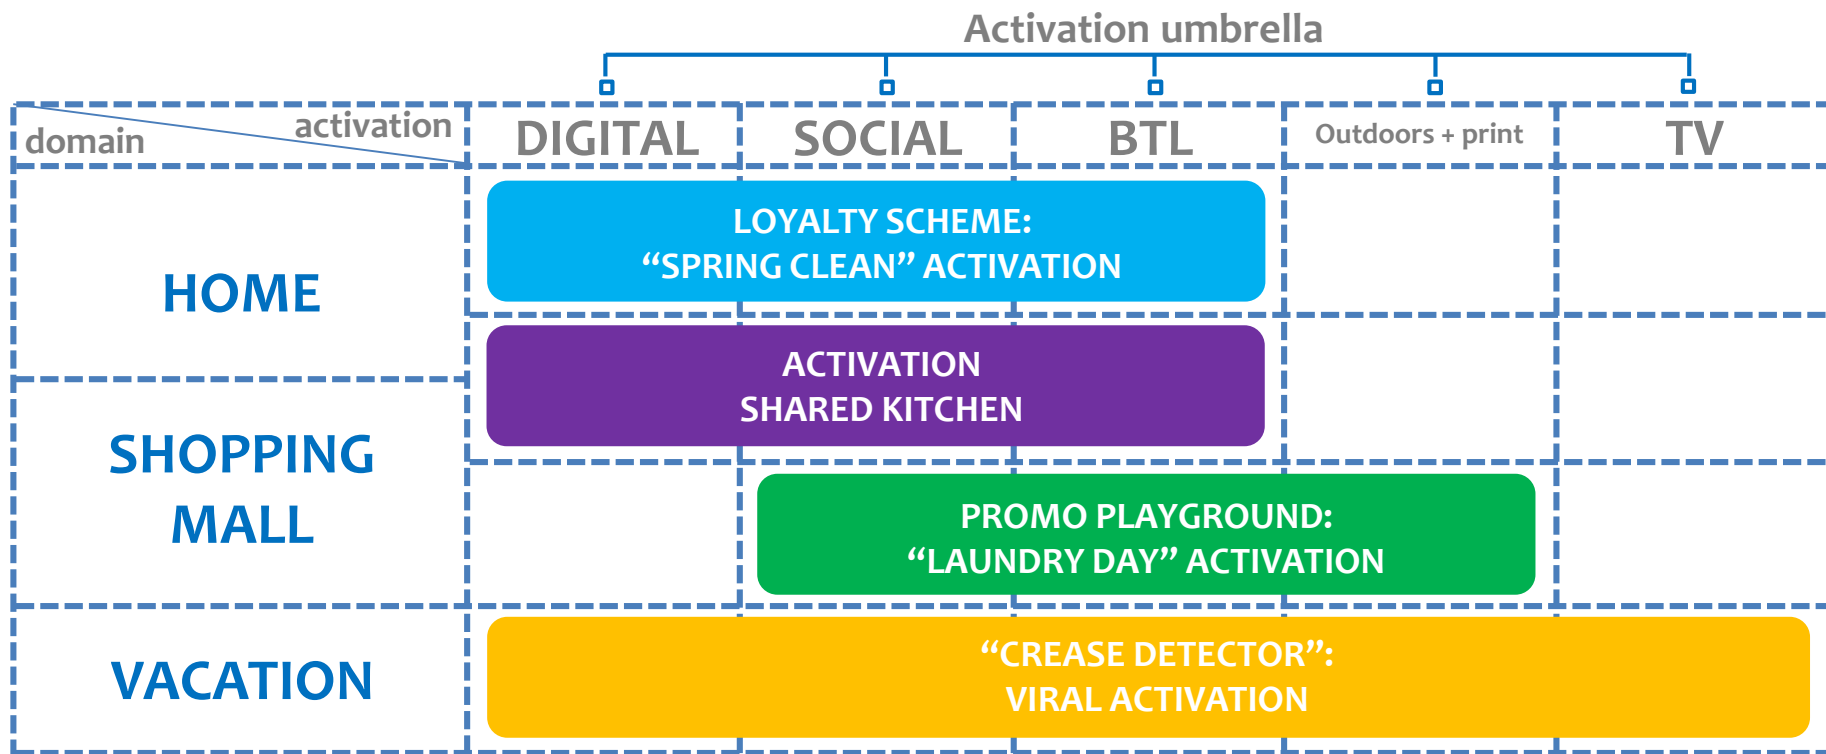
Activation umbrella

| domain / activation | DIGITAL | SOCIAL | BTL | Outdoors + print | TV |
|---|---|---|---|---|---|
| HOME | LOYALTY SCHEME: "SPRING CLEAN" ACTIVATION | | | | |
| | ACTIVATION SHARED KITCHEN | | | | |
| SHOPPING MALL | | PROMO PLAYGROUND: "LAUNDRY DAY" ACTIVATION | | | |
| VACATION | "CREASE DETECTOR": VIRAL ACTIVATION | | | | |